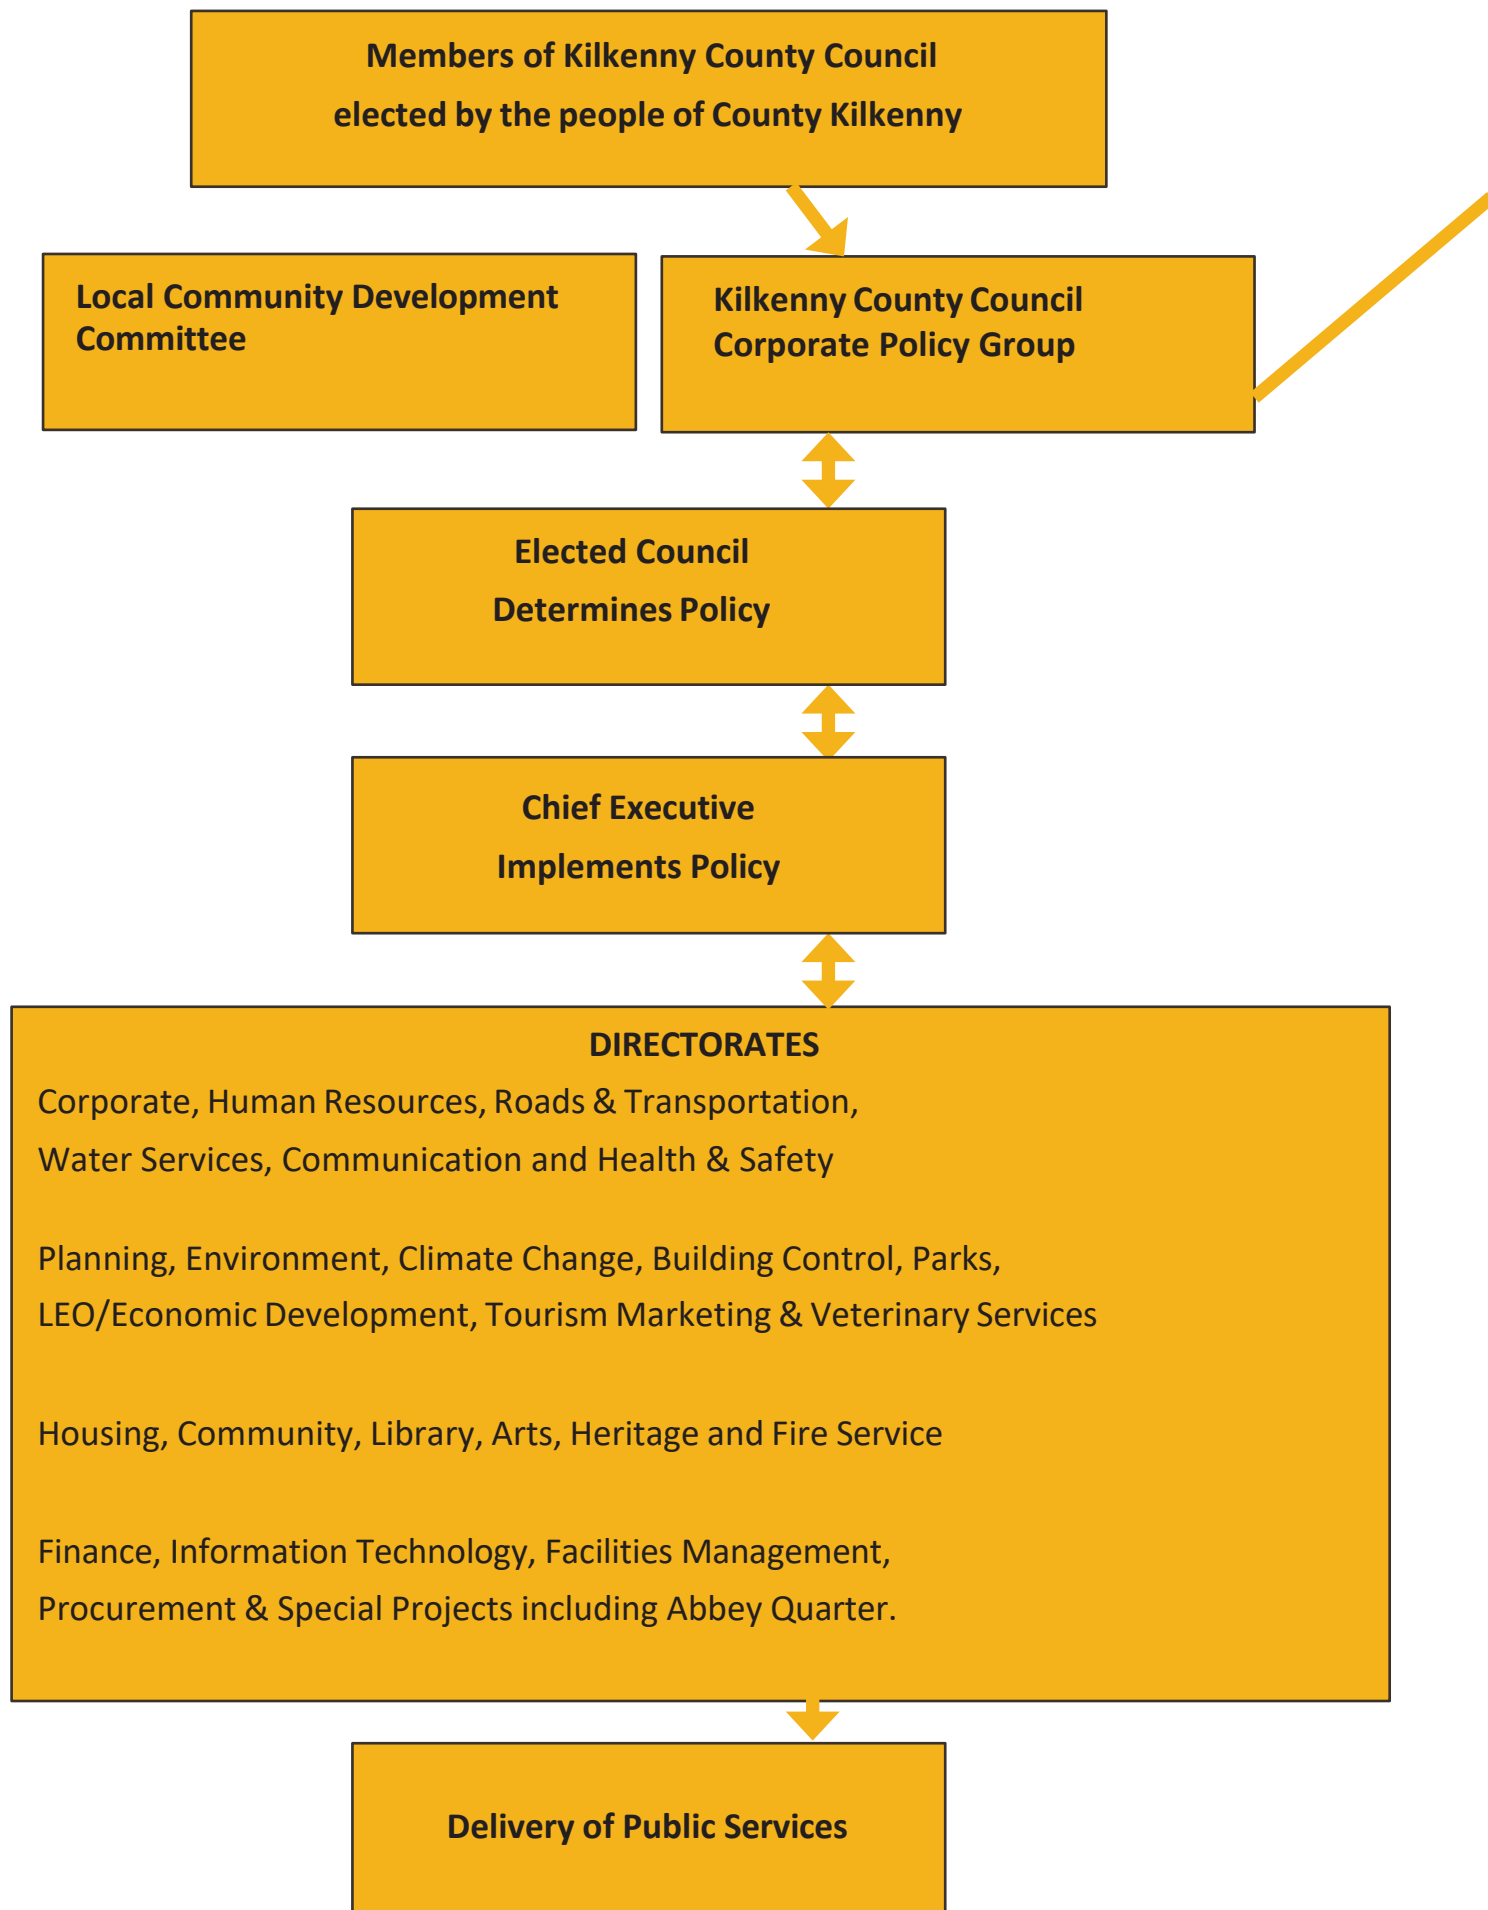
Members of Kilkenny County Council
elected by the people of County Kilkenny

Local Community Development Committee

Kilkenny County Council
Corporate Policy Group

Elected Council
Determines Policy

Chief Executive
Implements Policy

DIRECTORATES

Corporate, Human Resources, Roads & Transportation, Water Services, Communication and Health & Safety

Planning, Environment, Climate Change, Building Control, Parks, LEO/Economic Development, Tourism Marketing & Veterinary Services

Housing, Community, Library, Arts, Heritage and Fire Service

Finance, Information Technology, Facilities Management, Procurement & Special Projects including Abbey Quarter.

Delivery of Public Services